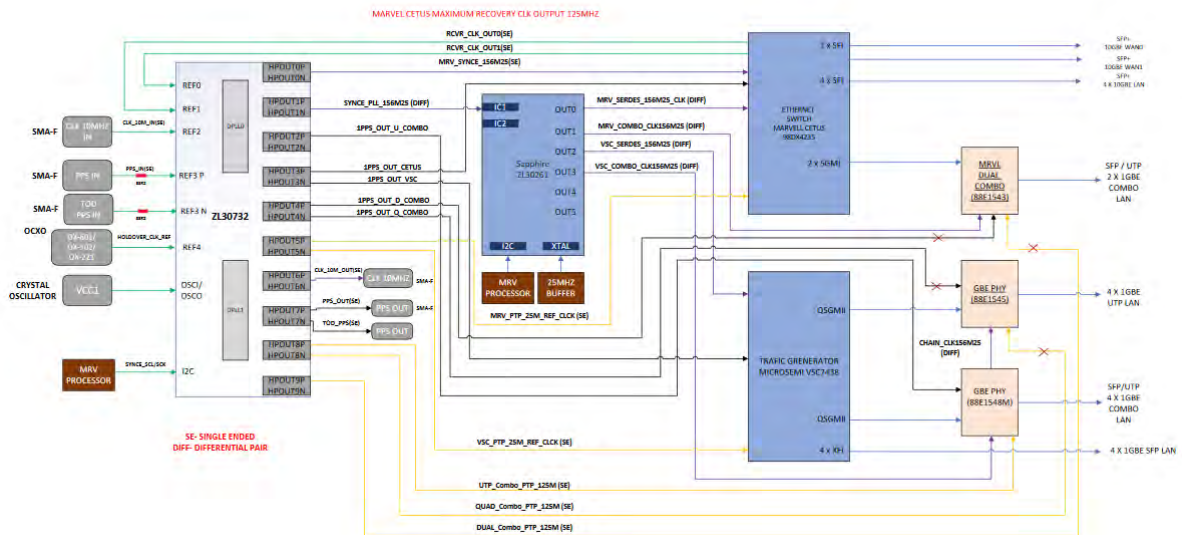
MARVEL CETUS MAXIMUM RECOVERY CLK OUTPUT 125MHZ

RCVR_CLK_OUT0(SE)
RCVR_CLK_OUT1(SE)
MRV_SYNCE_156M25(SE)

REF0
REF1
REF2
REF3 P
REF3 N
REF4
OSCI/ OSCO
I2C

SMA-F
CLK 10MHZ IN
CLK_10M_IN(SE)
SMA-F
PPS IN
PPS_IN(SE)
SMA-F
TOD PPS IN
OCXO
OX-601/ OX-502/ OX-221
HOLDOVER_CLK_REF
CRYSTAL OSCILLATOR
VCC1
MRV PROCESSOR
SYNCE_SCL/SDA

DPLL0
DPLL1
ZL30732

HPOUT0P
HPOUT0N
HPOUT1P
HPOUT1N
HPOUT2P
HPOUT2N
HPOUT3P
HPOUT3N
HPOUT4P
HPOUT4N
HPOUT5P
HPOUT5N
HPOUT6P
HPOUT6N
HPOUT7P
HPOUT7N
HPOUT8P
HPOUT8N
HPOUT9P
HPOUT9N

SYNCE_PLL_156M25 (DIFF)
1PPS_OUT_U_COMBO
1PPS_OUT_CETUS
1PPS_OUT_VSC
1PPS_OUT_D_COMBO
1PPS_OUT_Q_COMBO
CLK_10M_OUT(SE)
CLK 10MHZ
SMA-F
PPS_OUT(SE)
PPS OUT
SMA-F
TOD_PPS(SE)
PPS OUT

IC1
IC2
Sapphire
ZL30263
OUT0
OUT1
OUT2
OUT3
OUT4
OUT5
I2C
XTAL
MRV PROCESSOR
25MHZ BUFFER
MRV_PTP_25M_REF_CLCK (SE)

MRV_SERDES_156M25_CLK (DIFF)
MRV_COMBO_CLK156M25 (DIFF)
VSC_SERDES_156M25 (DIFF)
VSC_COMBO_CLK156M25 (DIFF)

2 x SFI
4 x SFI
ETHERNET SWITCH MARVELL CETUS 98DX4235
2 x SGMII

SFP+ 10GBE WAN0
SFP+ 10GBE WAN1
SFP+ 4 X 10GBE LAN

MRVL DUAL COMBO (88E1543)
SFP / UTP 2 X 1GBE COMBO LAN

GBE PHY (88E1545)
4 X 1GBE UTP LAN
CHAIN_CLK156M25 (DIFF)
GBE PHY (88E1548M)
SFP/UTP 4 X 1GBE COMBO LAN

QSGMII
TRAFIC GRENERATOR MICROSEMI VSC7438
QSGMII
4 x XFI
4 X 1GBE SFP LAN

SE- SINGLE ENDED
DIFF- DIFFERENTIAL PAIR

VSC_PTP_25M_REF_CLCK (SE)
UTP_Combo_PTP_125M (SE)
QUAD_Combo_PTP_125M (SE)
DUAL_Combo_PTP_125M (SE)